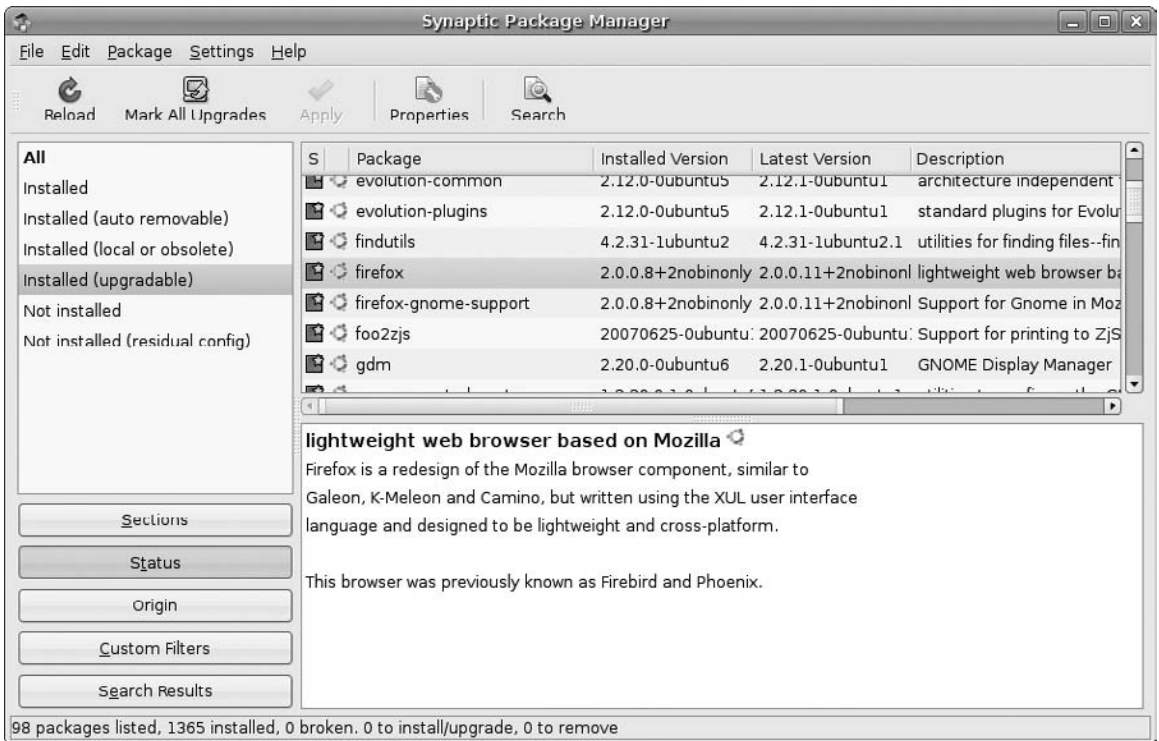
Synaptic Package Manager

File Edit Package Settings Help

Reload Mark All Upgrades Apply Properties Search

All
Installed
Installed (auto removable)
Installed (local or obsolete)
Installed (upgradable)
Not installed
Not installed (residual config)

| S | Package | Installed Version | Latest Version | Description |
|---|---|---|---|---|
| | evolution-common | 2.12.0-0ubuntu5 | 2.12.1-0ubuntu1 | architecture independent |
| | evolution-plugins | 2.12.0-0ubuntu5 | 2.12.1-0ubuntu1 | standard plugins for Evolu |
| | findutils | 4.2.31-1ubuntu2 | 4.2.31-1ubuntu2.1 | utilities for finding files--fin |
| | firefox | 2.0.0.8+2nobinonly | 2.0.0.11+2nobinonl | lightweight web browser ba |
| | firefox-gnome-support | 2.0.0.8+2nobinonly | 2.0.0.11+2nobinonl | Support for Gnome in Moz |
| | foo2zjs | 20070625-0ubuntu | 20070625-0ubuntu | Support for printing to ZjS |
| | gdm | 2.20.0-0ubuntu6 | 2.20.1-0ubuntu1 | GNOME Display Manager |

lightweight web browser based on Mozilla
Firefox is a redesign of the Mozilla browser component, similar to Galeon, K-Meleon and Camino, but written using the XUL user interface language and designed to be lightweight and cross-platform.

This browser was previously known as Firebird and Phoenix.

Sections
Status
Origin
Custom Filters
Search Results

98 packages listed, 1365 installed, 0 broken. 0 to install/upgrade, 0 to remove